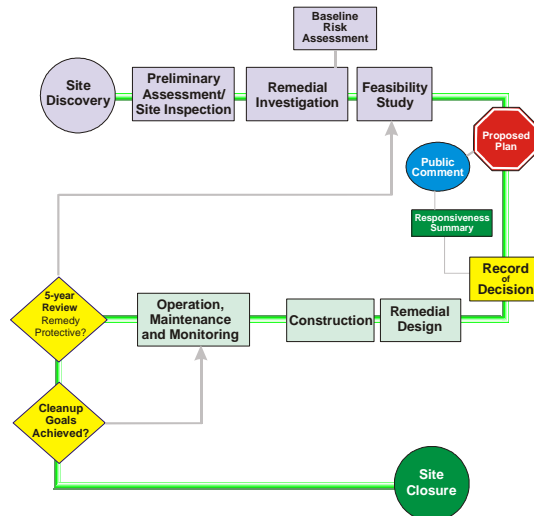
Baseline Risk Assessment

Site Discovery

Preliminary Assessment/ Site Inspection

Remedial Investigation

Feasibility Study

Proposed Plan

Public Comment

Responsiveness Summary

Record of Decision

5-year Review Remedy Protective?

Operation, Maintenance and Monitoring

Construction

Remedial Design

Cleanup Goals Achieved?

Site Closure